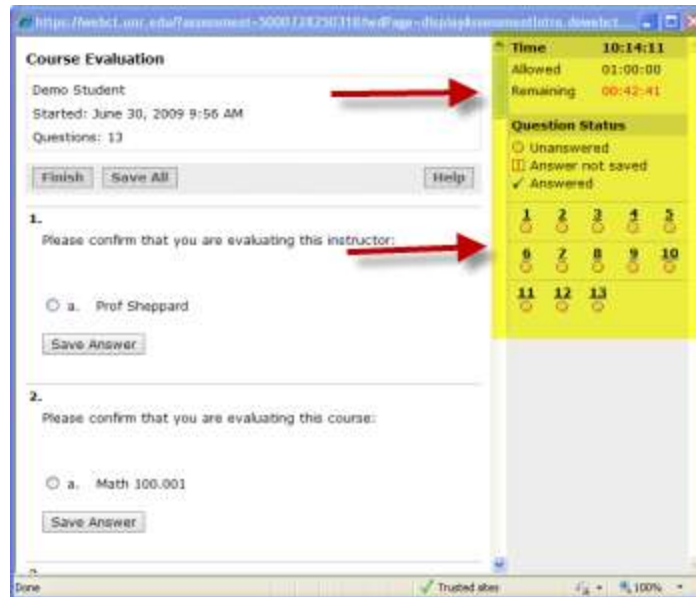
https://webct.unc.edu/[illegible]

Course Evaluation

Demo Student
Started: June 30, 2009 9:56 AM
Questions: 13

Finish Save All Help

1.
Please confirm that you are evaluating this instructor:

a. Prof Sheppard

Save Answer

2.
Please confirm that you are evaluating this course:

a. Math 100.001

Save Answer

Time 10:14:11
Allowed 01:00:00
Remaining 00:42:41

Question Status
Unanswered
Answer not saved
✓ Answered

1 2 3 4 5
6 7 8 9 10
11 12 13

Done Trusted sites 100%